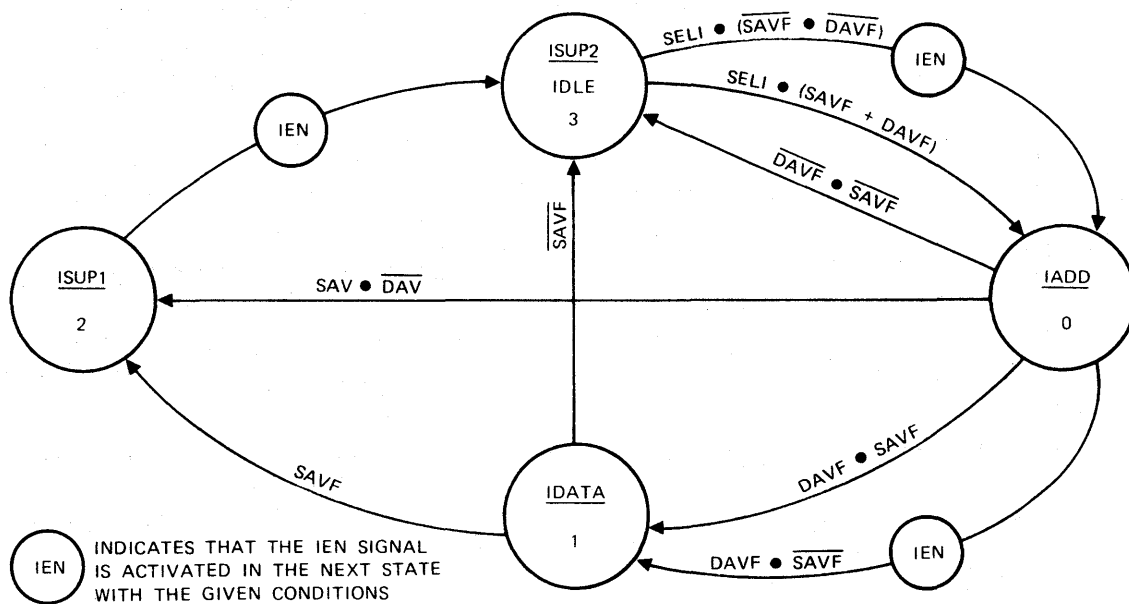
ISUP2
IDLE
3

SELI ● $(\overline{SAVF} \bullet \overline{DAVF})$

IEN

SELI ● (SAVF + DAVF)

$\overline{DAVF} \bullet \overline{SAVF}$

IEN

$\overline{SAVF}$

ISUP1
2

SAV ● $\overline{DAV}$

IADD
0

DAVF ● SAVF

SAVF

IDATA
1

IEN

DAVF ● $\overline{SAVF}$

IEN INDICATES THAT THE IEN SIGNAL IS ACTIVATED IN THE NEXT STATE WITH THE GIVEN CONDITIONS